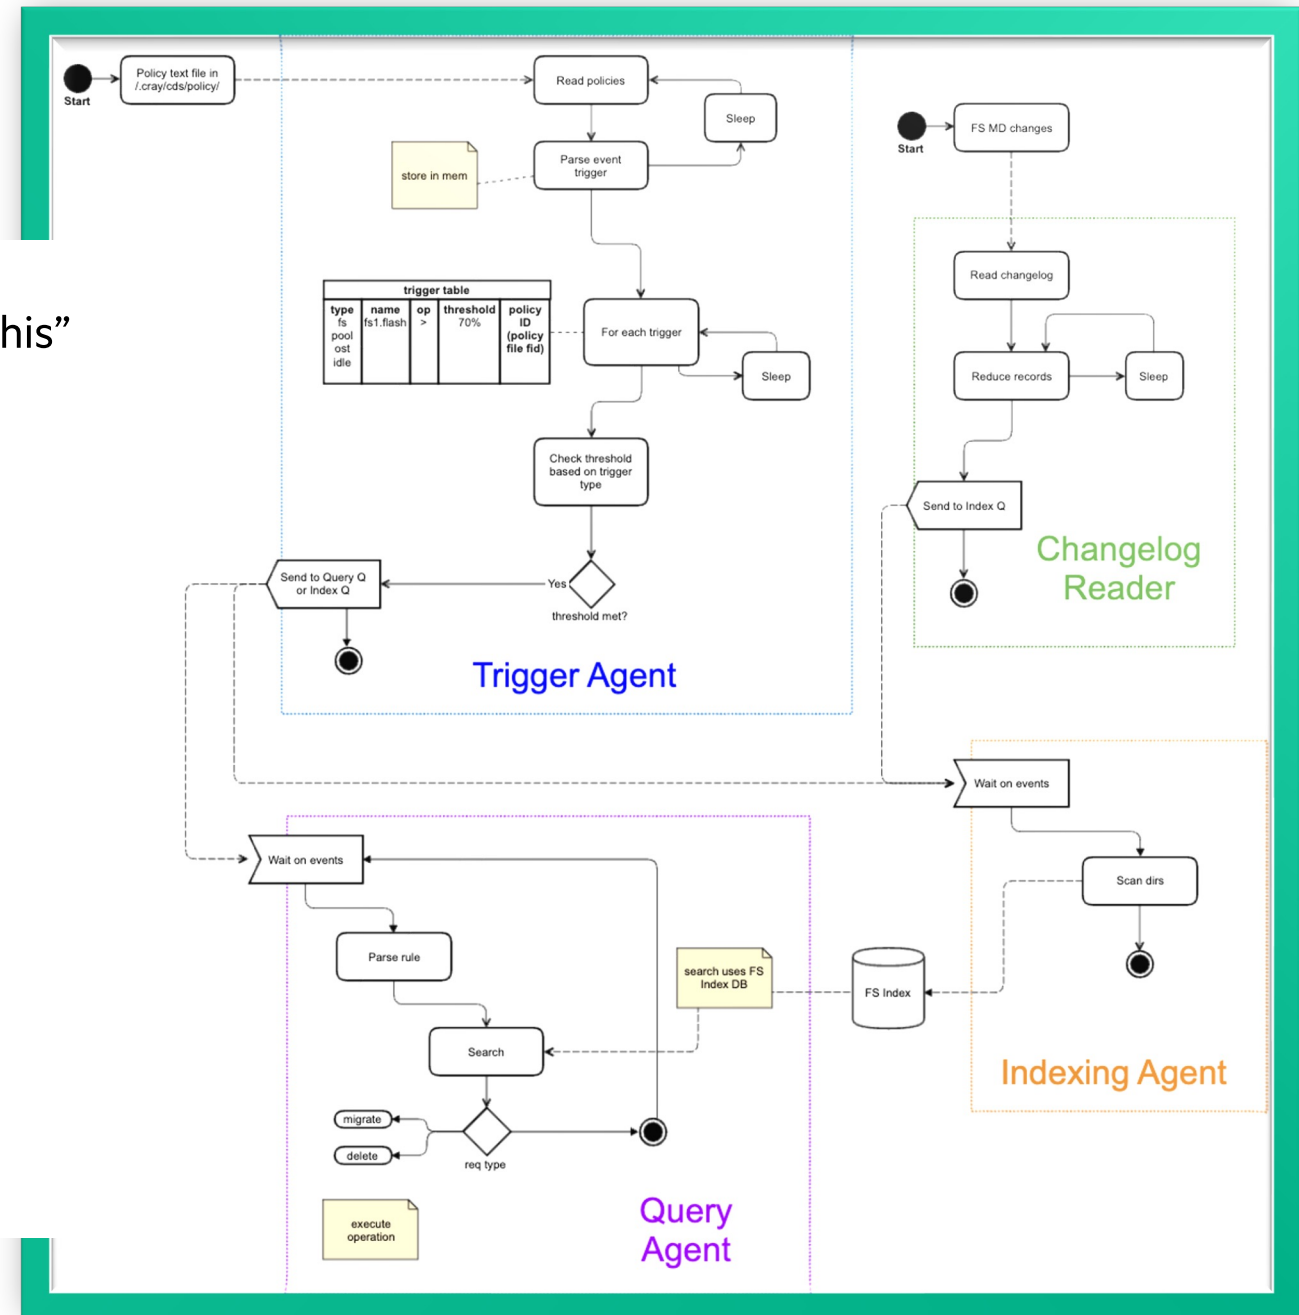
his”

Start

Policy text file in /.cray/cds/policy/

Read policies

Sleep

Parse event trigger

store in mem

trigger table

| type | name | op | threshold | policy ID (policy file fid) |
|---|---|---|---|---|
| fs pool ost idle | fs1.flash | > | 70% | |

For each trigger

Sleep

Check threshold based on trigger type

Yes

threshold met?

Send to Query Q or Index Q

Trigger Agent

Start

FS MD changes

Read changelog

Reduce records

Sleep

Send to Index Q

Changelog Reader

Wait on events

Scan dirs

FS Index

Indexing Agent

Wait on events

Parse rule

search uses FS Index DB

Search

migrate

delete

req type

execute operation

Query Agent